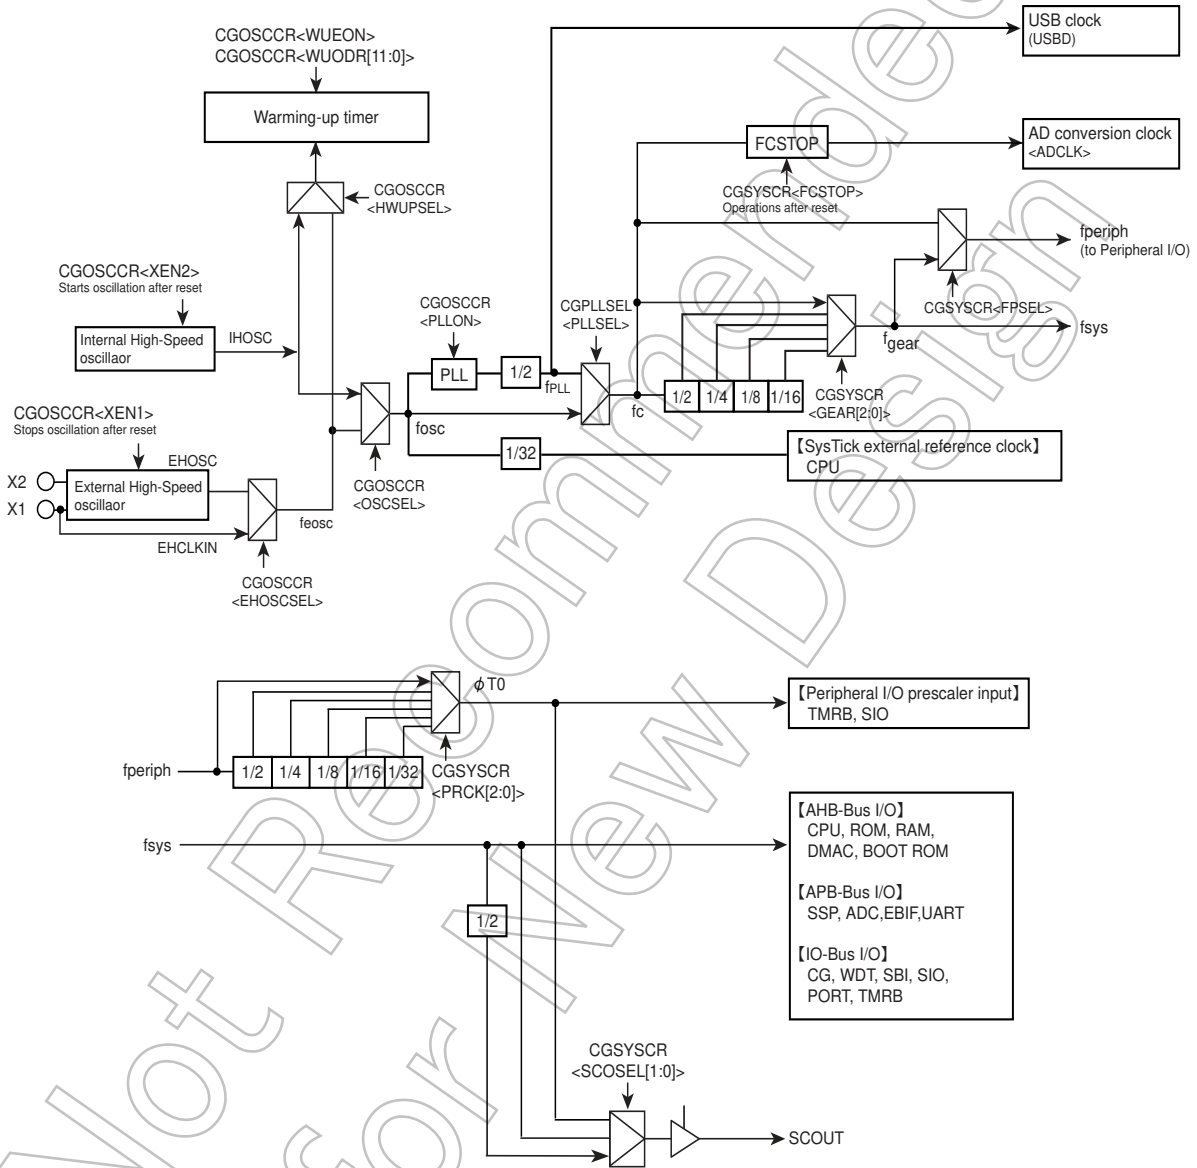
CGOSCCR<WUEON>
CGOSCCR<WUODR[11:0]>

Warming-up timer

CGOSCCR
<HWUPSEL>

USB clock
(USBD)

FCSTOP

AD conversion clock
<ADCLK>

CGSYSCR<FCSTOP>
Operations after reset

fperiph
(to Peripheral I/O)

CGOSCCR<XEN2>
Starts oscillation after reset

Internal High-Speed oscillaor

IHOSC

CGOSCCR
<PLLON>

PLL

1/2

$f_{PLL}$

CGPLLSEL
<PLLSEL>

CGSYSCR<FPSEL>

fsys

$f_{gear}$

CGSYSCR
<GEAR[2:0]>

fc

1/2 | 1/4 | 1/8 | 1/16

CGOSCCR<XEN1>
Stops oscillation after reset

fosc

1/32

【SysTick external reference clock】
CPU

EHOSC

X2

X1

External High-Speed oscillaor

feosc

EHCLKIN

CGOSCCR
<OSCSEL>

CGOSCCR
<EHOSCSEL>

$\phi$ T0

【Peripheral I/O prescaler input】
TMRB, SIO

fperiph

1/2 | 1/4 | 1/8 | 1/16 | 1/32

CGSYSCR
<PRCK[2:0]>

【AHB-Bus I/O】
CPU, ROM, RAM,
DMAC, BOOT ROM

【APB-Bus I/O】
SSP, ADC,EBIF,UART

【IO-Bus I/O】
CG, WDT, SBI, SIO,
PORT, TMRB

fsys

1/2

CGSYSCR
<SCOSEL[1:0]>

SCOUT

Not Recommended for New Design